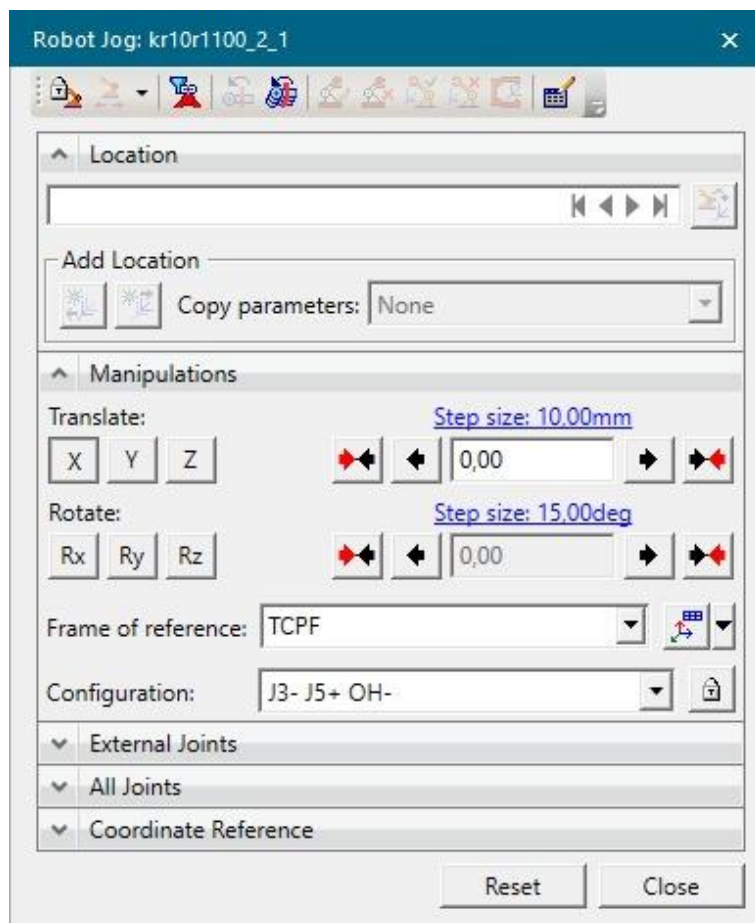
Robot Jog: kr10r1100_2_1

Location

Add Location

Copy parameters: None

Manipulations

Translate:

Step size: 10,00mm

X Y Z

0,00

Rotate:

Step size: 15,00deg

Rx Ry Rz

0,00

Frame of reference: TCPF

Configuration: J3- J5+ OH-

External Joints

All Joints

Coordinate Reference

Reset

Close